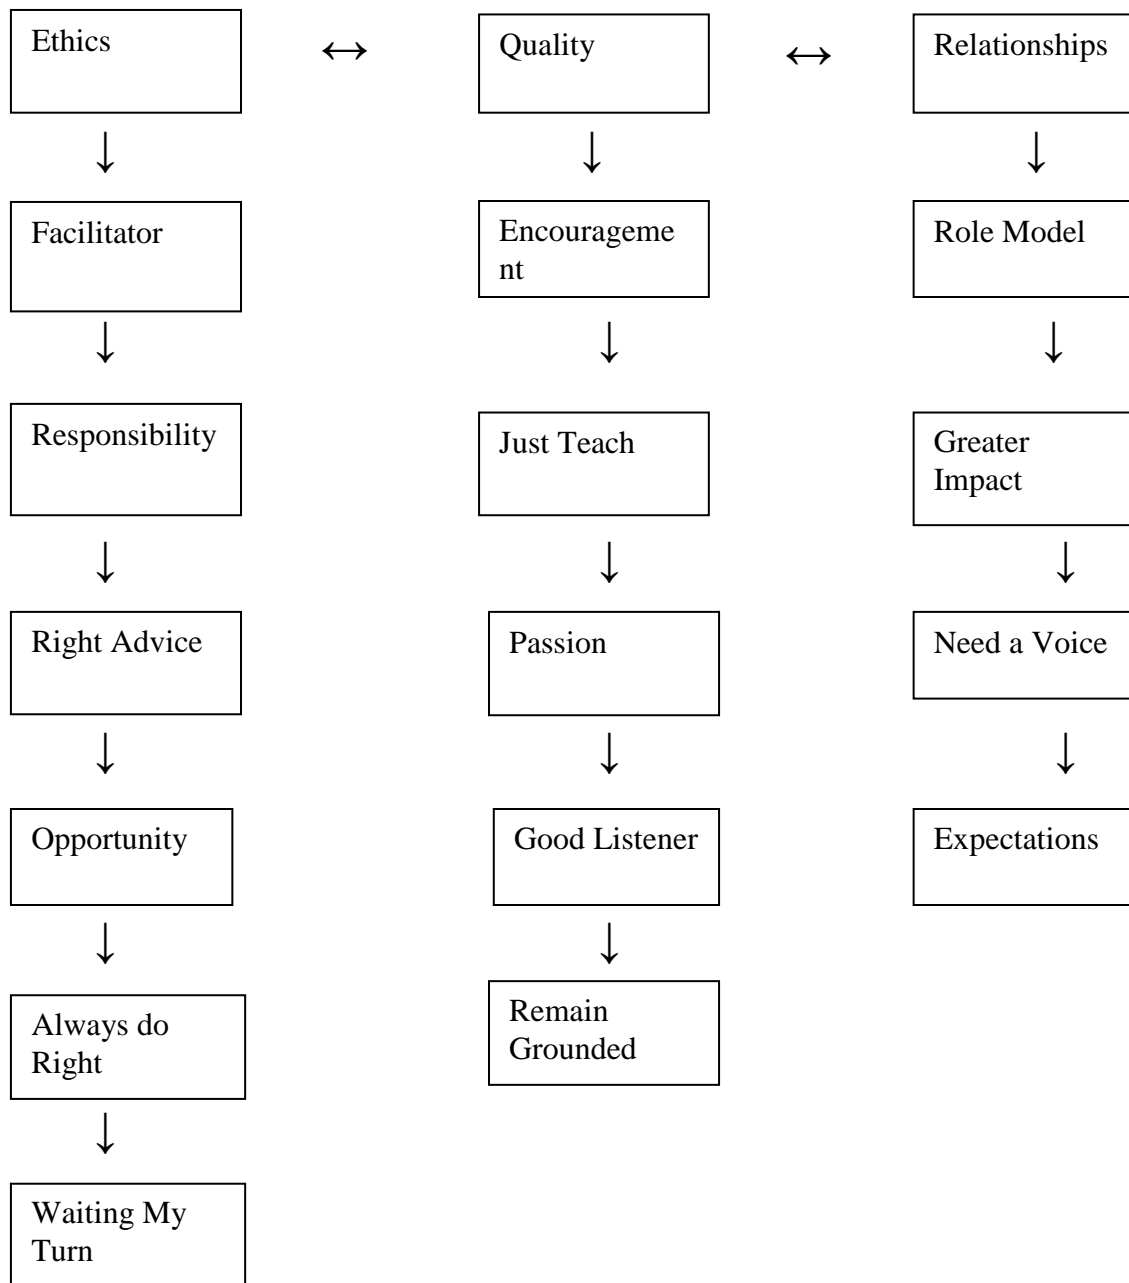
Ethics ↔ Quality ↔ Relationships

Ethics
↓
Facilitator
↓
Responsibility
↓
Right Advice
↓
Opportunity
↓
Always do Right
↓
Waiting My Turn

Quality
↓
Encouragement
↓
Just Teach
↓
Passion
↓
Good Listener
↓
Remain Grounded

Relationships
↓
Role Model
↓
Greater Impact
↓
Need a Voice
↓
Expectations